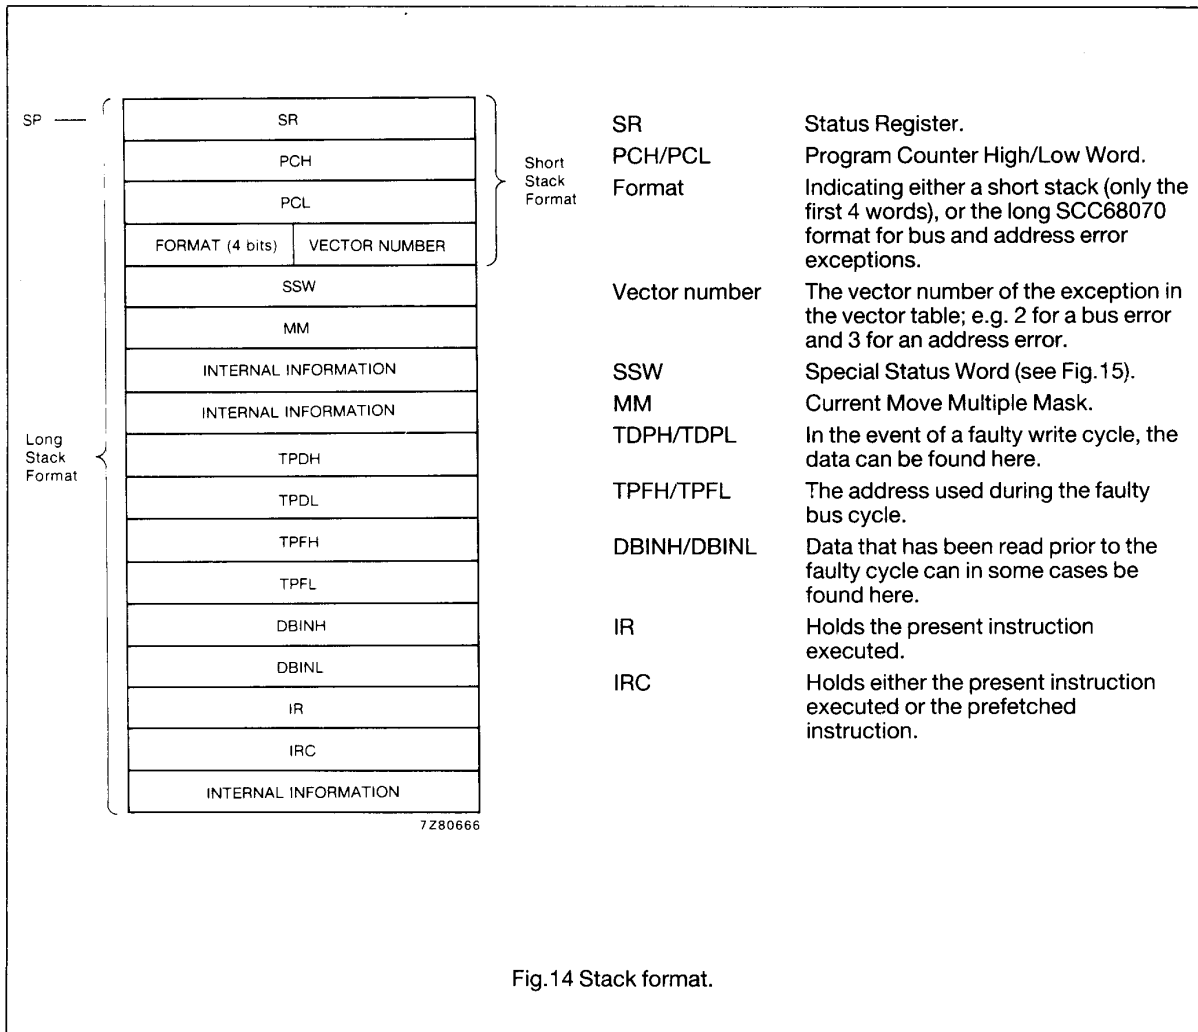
SP

| SR | |
|---|---|
| PCH | |
| PCL | |
| FORMAT (4 bits) | VECTOR NUMBER |
| SSW | |
| MM | |
| INTERNAL INFORMATION | |
| INTERNAL INFORMATION | |
| TPDH | |
| TPDL | |
| TPFH | |
| TPFL | |
| DBINH | |
| DBINL | |
| IR | |
| IRC | |
| INTERNAL INFORMATION | |

Short Stack Format

Long Stack Format

7Z80666

| | |
|---|---|
| SR | Status Register. |
| PCH/PCL | Program Counter High/Low Word. |
| Format | Indicating either a short stack (only the first 4 words), or the long SCC68070 format for bus and address error exceptions. |
| Vector number | The vector number of the exception in the vector table; e.g. 2 for a bus error and 3 for an address error. |
| SSW | Special Status Word (see Fig.15). |
| MM | Current Move Multiple Mask. |
| TDPH/TDPL | In the event of a faulty write cycle, the data can be found here. |
| TPFH/TPFL | The address used during the faulty bus cycle. |
| DBINH/DBINL | Data that has been read prior to the faulty cycle can in some cases be found here. |
| IR | Holds the present instruction executed. |
| IRC | Holds either the present instruction executed or the prefetched instruction. |

Fig.14 Stack format.